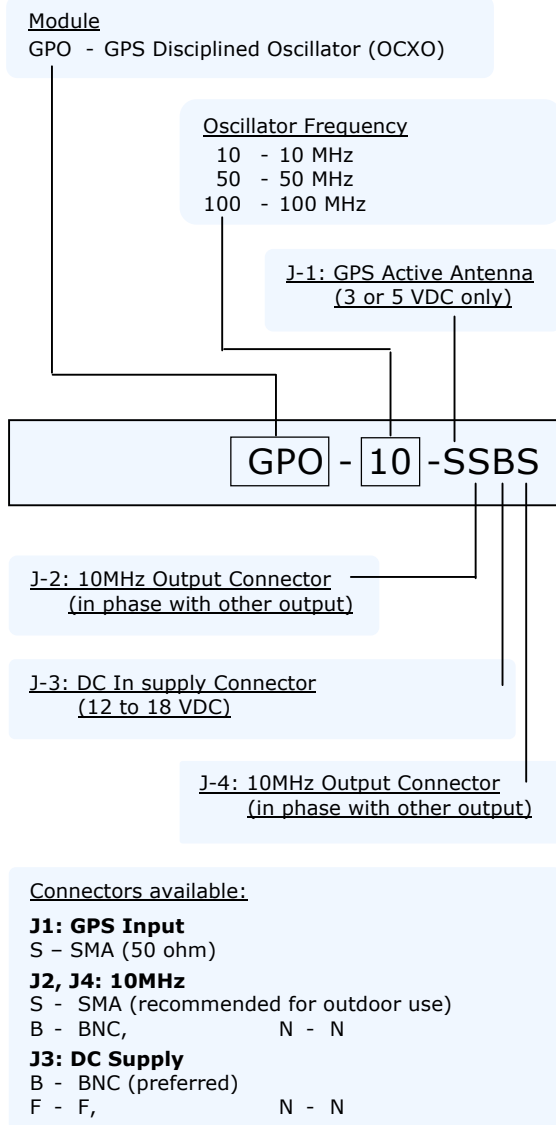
Module
GPO - GPS Disciplined Oscillator (OCXO)

Oscillator Frequency
10 - 10 MHz
50 - 50 MHz
100 - 100 MHz

J-1: GPS Active Antenna
(3 or 5 VDC only)

GPO - 10 -SSBS

J-2: 10MHz Output Connector
(in phase with other output)

J-3: DC In supply Connector
(12 to 18 VDC)

J-4: 10MHz Output Connector
(in phase with other output)

Connectors available:

**J1: GPS Input**
S – SMA (50 ohm)

**J2, J4: 10MHz**
S - SMA (recommended for outdoor use)
B - BNC, N - N

**J3: DC Supply**
B - BNC (preferred)
F - F, N - N